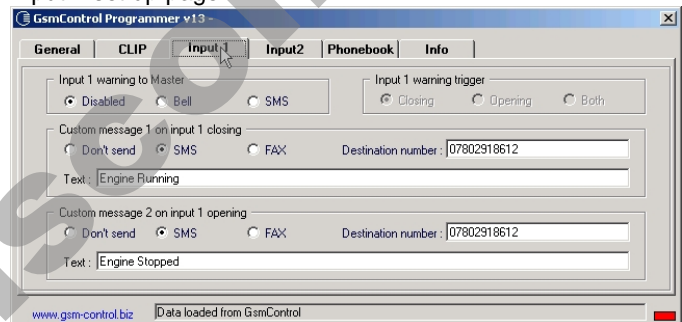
GsmControl Programmer v13 -

General | CLIP | Input1 | Input2 | Phonebook | Info

Input 1 warning to Master
Disabled Bell SMS

Input 1 warning trigger
Closing Opening Both

Custom message 1 on input 1 closing
Don't send SMS FAX Destination number : 07802918612
Text : Engine Running

Custom message 2 on input 1 opening
Don't send SMS FAX Destination number : 07802918612
Text : Engine Stopped

www.gsm-control.biz Data loaded from GsmControl